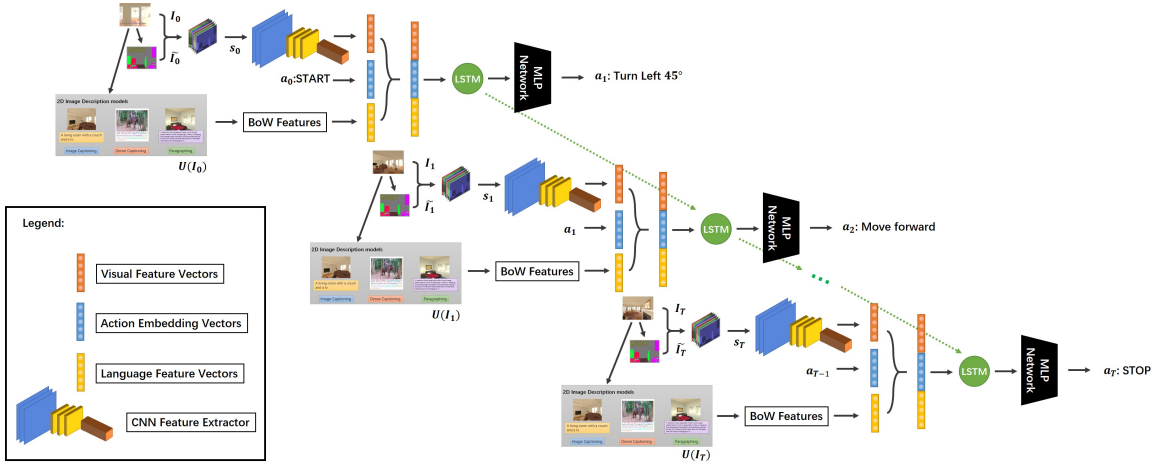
$I_0$

$\widetilde{I}_0$

$s_0$

$a_0$:START

LSTM

MLP Network

$a_1$: Turn Left 45°

2D Image Description models

A living room with a couch and a tv.

Image Captioning

Dense Captioning

Paragraphing

BoW Features

$U(I_0)$

$I_1$

$\widetilde{I}_1$

$s_1$

$a_1$

LSTM

MLP Network

$a_2$: Move forward

2D Image Description models

A living room with a couch and a tv.

Image Captioning

Dense Captioning

Paragraphing

BoW Features

$U(I_1)$

$I_T$

$\widetilde{I}_T$

$s_T$

$a_{T-1}$

LSTM

MLP Network

$a_T$: STOP

2D Image Description models

A living room with a couch and a tv.

Image Captioning

Dense Captioning

Paragraphing

BoW Features

$U(I_T)$

Legend:

Visual Feature Vectors

Action Embedding Vectors

Language Feature Vectors

CNN Feature Extractor